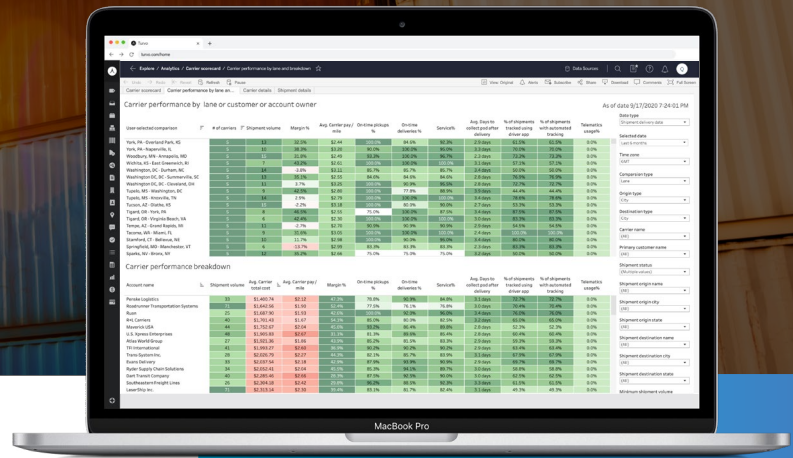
Explore / Analytics / Carrier scorecard / Carrier performance by lane and breakdown

Data Sources

Carrier scorecard | Carrier performance by lane | Carrier details | Shipment details

Carrier performance by lane or customer or account owner

As of date 9/17/2020 7:24:01 PM

| User-selected comparison | # of carriers | Shipment volume | Margin % | Avg. Carrier pay / mile | On-time pickups % | On-time deliveries % | Service% | Avg. Days to collect pod after delivery | % of shipments tracked using driver app | % of shipments with automated tracking | Telematics usage% |
|---|---|---|---|---|---|---|---|---|---|---|---|
| York, PA - Overland Park, KS | 5 | 11 | 12.1% | $2.44 | 100.0% | 84.6% | 92.3% | 2.9 days | 61.5% | 61.5% | 0.0% |
| York, PA - Naperville, IL | 5 | 11 | 21.0% | $2.15 | 90.0% | 100.0% | 95.0% | 2.1 days | 80.0% | 80.0% | 0.0% |
| Woodbury, MN - Annapolis, MD | 5 | 11 | 18.7% | $2.64 | 100.0% | 90.0% | 95.0% | 2.3 days | 55.6% | 55.6% | 0.0% |
| Wichita, KS - East Greenwich, RI | 5 | 11 | 16.9% | $2.44 | 91.7% | 100.0% | 95.8% | 2.5 days | 83.3% | 83.3% | 0.0% |
| Washington, DC - Durham, NC | 5 | 14 | 3.8% | $2.13 | 85.7% | 85.7% | 85.7% | 2.4 days | 85.7% | 85.7% | 0.0% |
| Washington, DC, DC - Summerville, SC | 5 | 12 | 7.7% | $2.09 | 92.0% | 84.6% | 84.6% | 2.1 days | 76.9% | 76.9% | 0.0% |
| Washington, DC, DC - Cleveland, OH | 5 | 11 | 3.7% | $3.25 | 100.0% | 90.9% | 95.5% | 2.6 days | 72.7% | 72.7% | 0.0% |
| Tupelo, MS - Lexington, TN | 5 | 11 | 19.7% | $2.60 | 90.9% | 100.0% | 95.5% | 2.0 days | 72.7% | 72.7% | 0.0% |
| Tupelo, MS - Knoxville, TN | 5 | 9 | 44.4% | $2.79 | 100.0% | 88.9% | 94.4% | 2.4 days | 44.4% | 44.4% | 0.0% |
| Tucson, AZ - Atlanta, GA | 5 | 11 | 2.2% | $3.10 | 100.0% | 81.8% | 90.9% | 2.1 days | 72.7% | 72.7% | 0.0% |
| Tigard, OR - York, PA | 5 | 8 | 46.3% | $2.16 | 75.0% | 100.0% | 87.5% | 2.4 days | 87.5% | 87.5% | 0.0% |
| Tigard, OR - Virginia Beach, VA | 5 | 9 | 32.9% | $2.30 | 100.0% | 88.9% | 94.4% | 2.2 days | 88.9% | 88.9% | 0.0% |
| Tampa, AZ - Grand Rapids, MI | 5 | 11 | 2.7% | $2.10 | 90.9% | 90.9% | 90.9% | 2.5 days | 72.7% | 72.7% | 0.0% |
| Tacoma, WA - Miami, FL | 5 | 10 | 8.9% | $2.22 | 90.0% | 100.0% | 95.0% | 2.3 days | 80.0% | 80.0% | 0.0% |
| Stamford, CT - Bellevue, NE | 5 | 11 | 11.7% | $2.28 | 100.0% | 90.9% | 95.5% | 2.2 days | 81.8% | 81.8% | 0.0% |
| Springfield, MA - Manchester, VT | 5 | 6 | 13.7% | $2.69 | 100.0% | 83.3% | 91.7% | 2.5 days | 66.7% | 66.7% | 0.0% |
| Sparks, NV - Bronx, NY | 5 | 12 | 35.2% | $2.58 | 91.7% | 100.0% | 95.8% | 2.3 days | 75.0% | 75.0% | 0.0% |

Carrier performance breakdown

| Account name | Shipment volume | Avg. Carrier total cost | Avg. Carrier pay / mile | Margin % | On-time pickups % | On-time deliveries % | Service% | Avg. Days to collect pod after delivery | % of shipments tracked using driver app | % of shipments with automated tracking | Telematics usage% |
|---|---|---|---|---|---|---|---|---|---|---|---|
| Penske Logistics | 33 | $1,460.74 | $2.12 | 47.0% | 79.0% | 90.9% | 84.8% | 2.1 days | 69.7% | 69.7% | 0.0% |
| Roadrunner Transportation Systems | 31 | $1,642.56 | $1.90 | 51.9% | 77.4% | 93.5% | 85.5% | 2.3 days | 67.7% | 67.7% | 0.0% |
| Ruan | 25 | $1,687.90 | $1.93 | 47.5% | 96.0% | 88.0% | 92.0% | 2.5 days | 72.0% | 72.0% | 0.0% |
| RHL Carriers | 25 | $1,781.42 | $1.96 | 45.0% | 88.0% | 96.0% | 92.0% | 2.3 days | 76.0% | 76.0% | 0.0% |
| Maverick USA | 24 | $1,752.67 | $2.04 | 41.3% | 87.5% | 91.7% | 89.6% | 2.2 days | 52.3% | 52.3% | 0.0% |
| U.S. Xpress Enterprises | 24 | $1,593.82 | $2.07 | 43.5% | 91.7% | 87.5% | 89.6% | 2.2 days | 83.3% | 83.3% | 0.0% |
| Atlas World Group | 23 | $1,821.36 | $2.24 | 39.2% | 91.3% | 95.7% | 93.5% | 2.3 days | 69.6% | 69.6% | 0.0% |
| TFI International | 22 | $1,784.96 | $1.96 | 42.2% | 81.8% | 100.0% | 90.9% | 2.4 days | 86.4% | 86.4% | 0.0% |
| Transi System Inc. | 22 | $2,025.75 | $2.27 | 48.4% | 81.8% | 95.5% | 88.6% | 2.5 days | 77.3% | 77.3% | 0.0% |
| Evans Delivery | 22 | $2,237.54 | $2.11 | 46.9% | 95.5% | 95.5% | 95.5% | 2.3 days | 72.7% | 72.7% | 0.0% |
| Ryder Supply Chain Solutions | 21 | $1,744.85 | $2.19 | 55.0% | 95.2% | 85.7% | 90.5% | 2.7 days | 76.2% | 76.2% | 0.0% |
| Dart Transit Company | 21 | $1,839.64 | $2.25 | 40.2% | 95.2% | 95.2% | 95.2% | 2.0 days | 90.5% | 90.5% | 0.0% |
| Southeastern Freight Lines | 20 | $2,364.18 | $2.14 | 53.3% | 95.0% | 85.0% | 90.0% | 2.6 days | 65.0% | 65.0% | 0.0% |
| LaserShip Inc. | 20 | $1,515.14 | $2.26 | 50.5% | 100.0% | 85.0% | 92.5% | 2.5 days | 55.0% | 55.0% | 0.0% |

Date type
Shipment delivery date
Selected date
Last 6 months
Time zone
GMT
Comparison type
Lane
Origin type
City
Destination type
City
Carrier name
(All)
Primary customer name
(All)
Shipment status
(Multiple values)
Shipment origin name
(All)
Shipment origin city
(All)
Shipment origin state
(All)
Shipment destination name
(All)
Shipment destination city
(All)
Shipment destination state
(All)
Minimum shipment volume

MacBook Pro